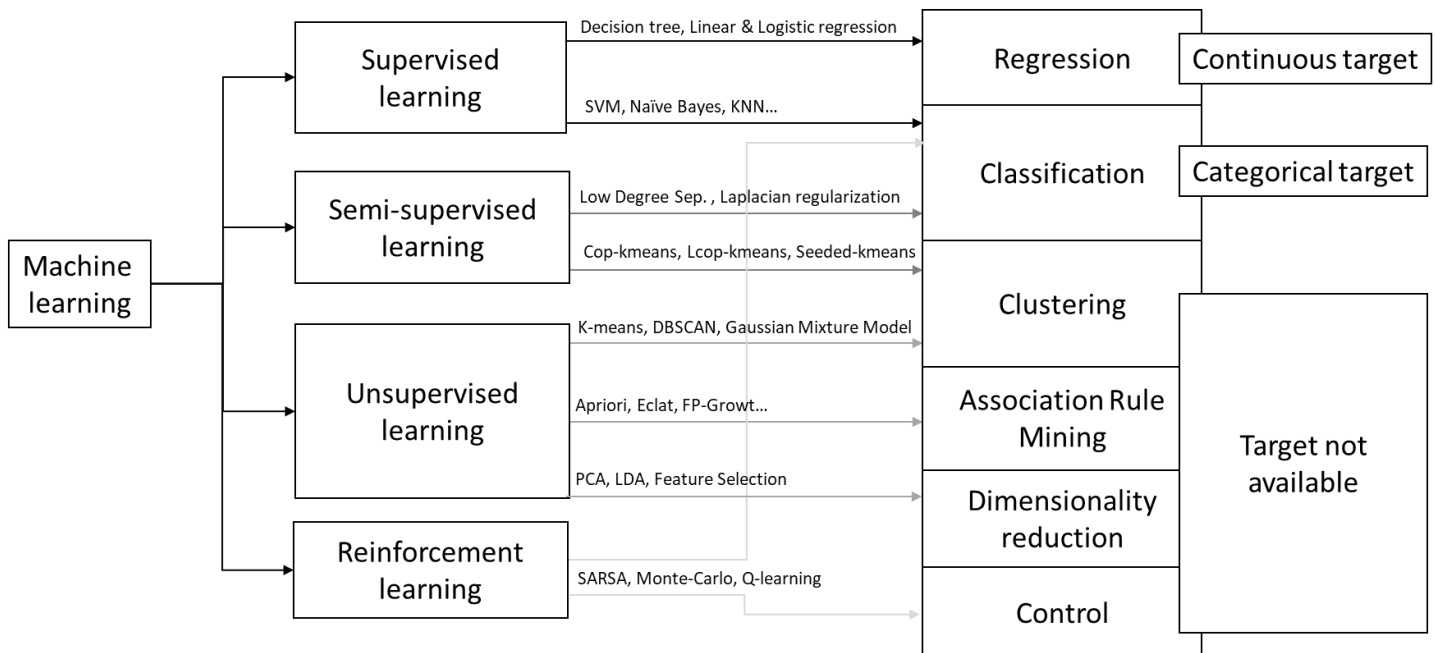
Machine learning

Supervised learning

Decision tree, Linear & Logistic regression

SVM, Naïve Bayes, KNN…

Semi-supervised learning

Low Degree Sep. , Laplacian regularization

Cop-kmeans, Lcop-kmeans, Seeded-kmeans

Unsupervised learning

K-means, DBSCAN, Gaussian Mixture Model

Apriori, Eclat, FP-Growt…

PCA, LDA, Feature Selection

Reinforcement learning

SARSA, Monte-Carlo, Q-learning

Regression

Classification

Clustering

Association Rule Mining

Dimensionality reduction

Control

Continuous target

Categorical target

Target not available